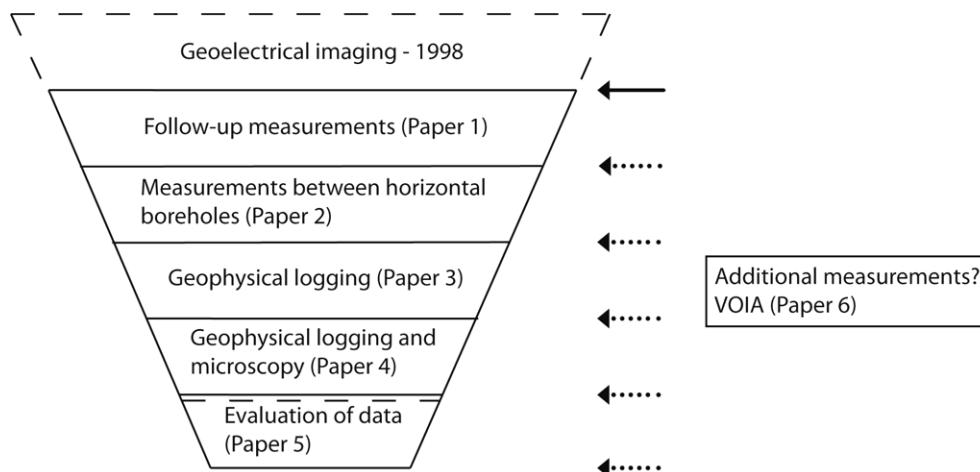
Geoelectrical imaging - 1998

Follow-up measurements (Paper 1)

Measurements between horizontal boreholes (Paper 2)

Geophysical logging (Paper 3)

Geophysical logging and microscopy (Paper 4)

Evaluation of data (Paper 5)

Additional measurements? VOIA (Paper 6)